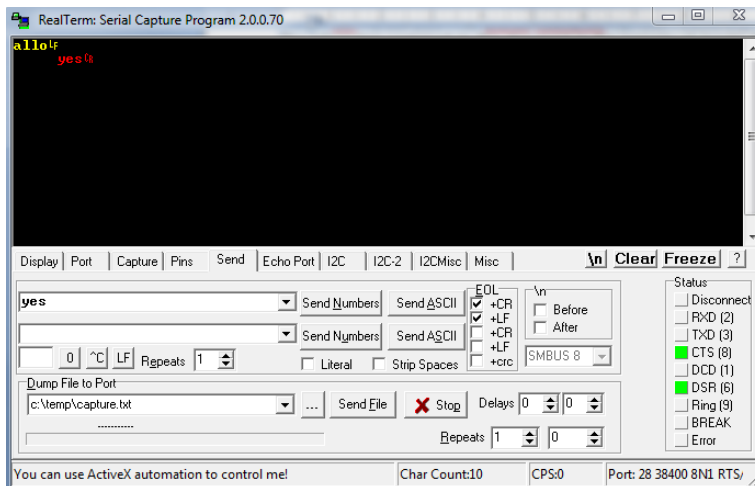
RealTerm: Serial Capture Program 2.0.0.70

allo LF
yes CR

Display | Port | Capture | Pins | Send | Echo Port | I2C | I2C-2 | I2CMisc | Misc

\n Clear Freeze ?

yes
Send Numbers
Send ASCII
Send Numbers
Send ASCII
0 ^C LF Repeats 1
Literal
Strip Spaces

EOL
+CR
+LF
+CR
+LF
+crc

\n
Before
After
SMBUS 8

Dump File to Port
c:\temp\capture.txt
...
Send File
Stop
Delays 0 0
Repeats 1 0

Status
Disconnect
RXD (2)
TXD (3)
CTS (8)
DCD (1)
DSR (6)
Ring (9)
BREAK
Error

You can use ActiveX automation to control me!
Char Count:10
CPS:0
Port: 28 38400 8N1 RTS/